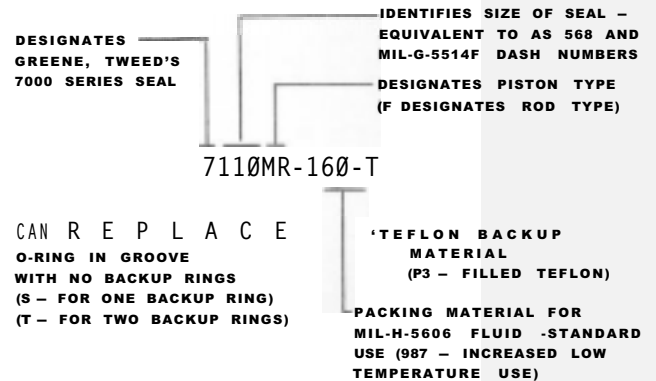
DESIGNATES GREENE, TWEED'S 7000 SERIES SEAL

IDENTIFIES SIZE OF SEAL – EQUIVALENT TO AS 568 AND MIL-G-5514F DASH NUMBERS

DESIGNATES PISTON TYPE (F DESIGNATES ROD TYPE)

7110MR-160-T

CAN REPLACE O-RING IN GROOVE WITH NO BACKUP RINGS (S – FOR ONE BACKUP RING) (T – FOR TWO BACKUP RINGS)

'TEFLON BACKUP MATERIAL (P3 – FILLED TEFLON)

PACKING MATERIAL FOR MIL-H-5606 FLUID -STANDARD USE (987 – INCREASED LOW TEMPERATURE USE)